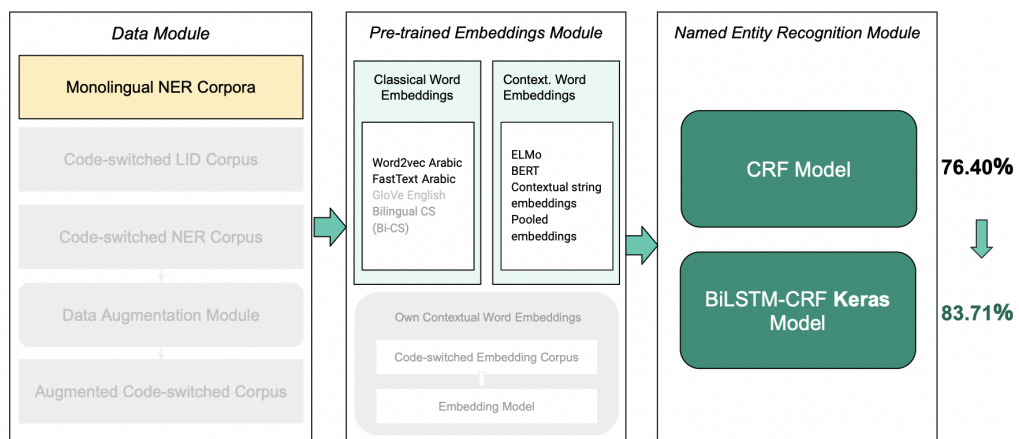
Data Module

Monolingual NER Corpora

Code-switched LID Corpus

Code-switched NER Corpus

Data Augmentation Module

Augmented Code-switched Corpus

Pre-trained Embeddings Module

Classical Word Embeddings

Word2vec Arabic
FastText Arabic
GloVe English
Bilingual CS (Bi-CS)

Context. Word Embeddings

ELMo
BERT
Contextual string embeddings
Pooled embeddings

Own Contextual Word Embeddings

Code-switched Embedding Corpus

Embedding Model

Named Entity Recognition Module

CRF Model

76.40%

BiLSTM-CRF Keras Model

83.71%